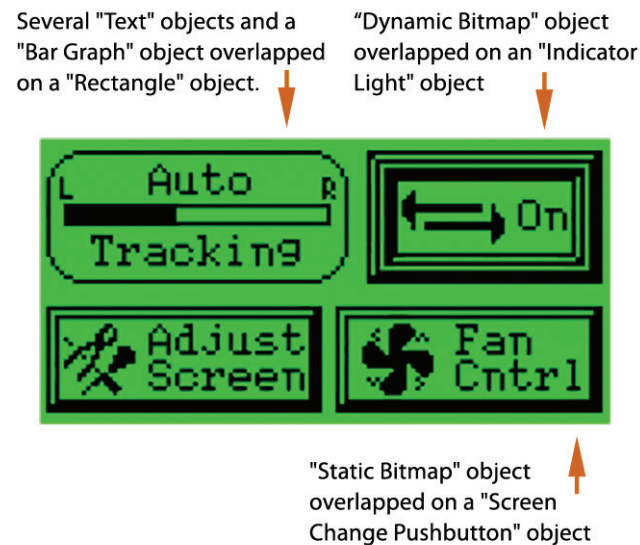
Several "Text" objects and a "Bar Graph" object overlapped on a "Rectangle" object.

“Dynamic Bitmap" object overlapped on an "Indicator Light" object

Auto
L
R
Tracking

On

Adjust Screen

Fan Cntrl

"Static Bitmap" object overlapped on a "Screen Change Pushbutton" object